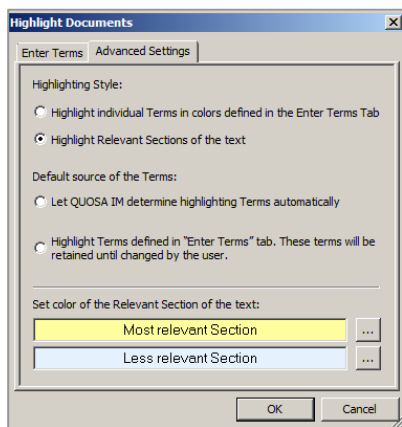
Highlight Documents

Enter Terms | Advanced Settings

Highlighting Style:

Highlight individual Terms in colors defined in the Enter Terms Tab

Highlight Relevant Sections of the text

Default source of the Terms:

Let QUOSA IM determine highlighting Terms automatically

Highlight Terms defined in "Enter Terms" tab. These terms will be retained until changed by the user.

Set color of the Relevant Section of the text:

Most relevant Section ...

Less relevant Section ...

OK Cancel